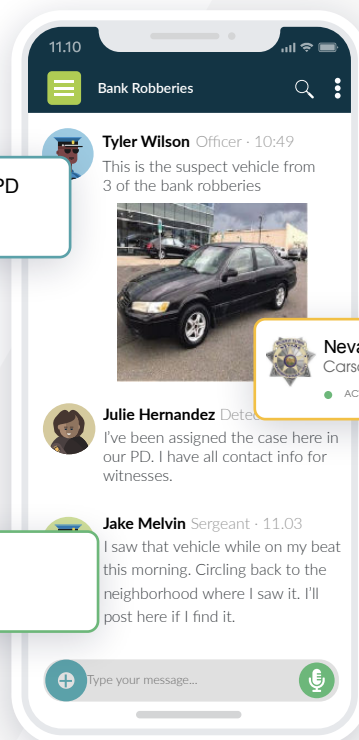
11.10

Bank Robberies

PD

Tyler Wilson Officer · 10:49
This is the suspect vehicle from 3 of the bank robberies

Neva
Cars
AC

Julie Hernandez Dete
I've been assigned the case here in our PD. I have all contact info for witnesses.

Jake Melvin Sergeant · 11.03
I saw that vehicle while on my beat this morning. Circling back to the neighborhood where I saw it. I'll post here if I find it.

Type your message...